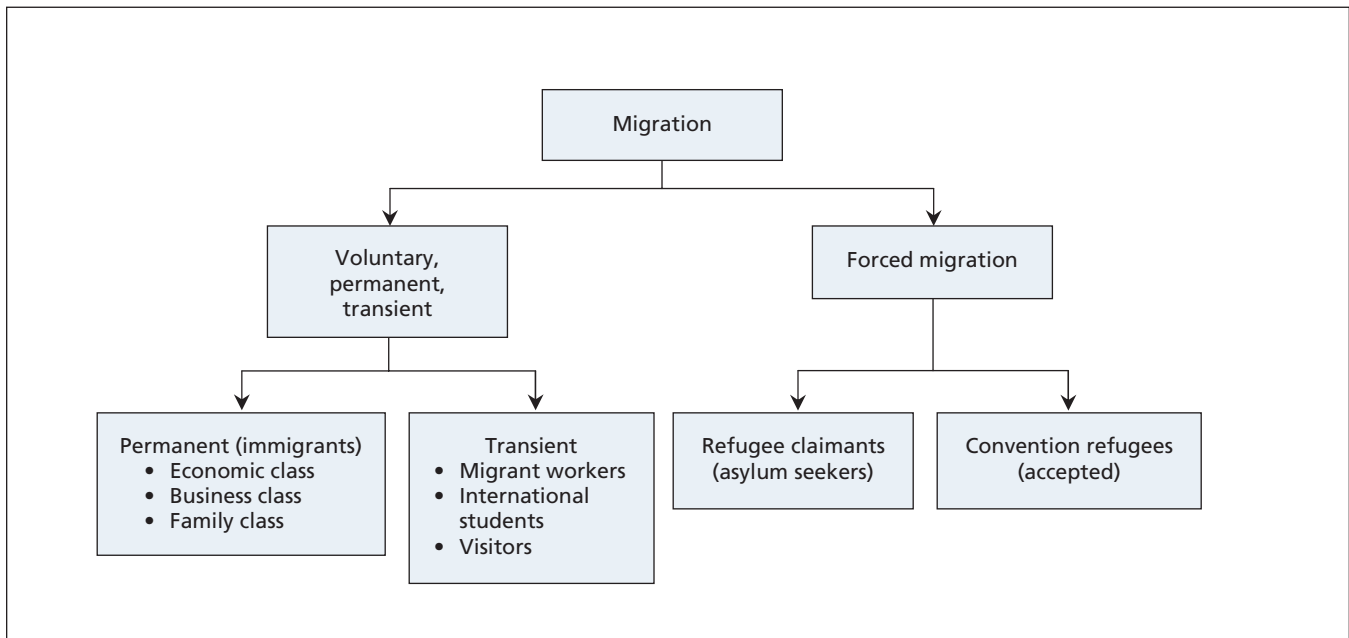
Migration

Voluntary, permanent, transient

Forced migration

Permanent (immigrants)
• Economic class
• Business class
• Family class

Transient
• Migrant workers
• International students
• Visitors

Refugee claimants (asylum seekers)

Convention refugees (accepted)